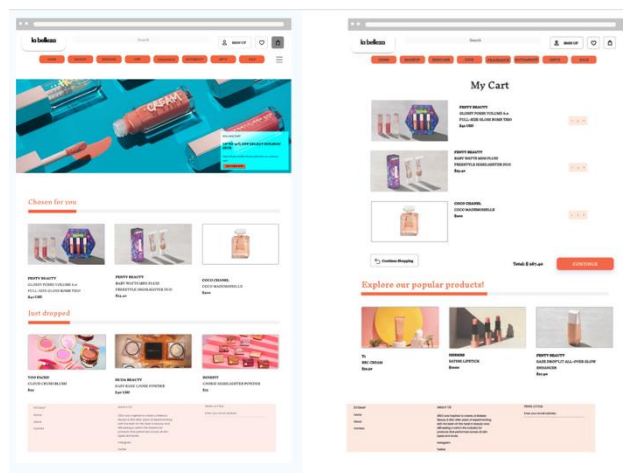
la belleza
Search
SIGN UP

Chosen for you

FENTY BEAUTY
GLOSSY POSSE VOLUME 2.0
FULL-SIZE GLOSS BOMB TRIO

FENTY BEAUTY
BABY WAITIN MINI FLASH
FREESTYLE HIGHLIGHTER DUO

COCO CHANEL
COCO MADEMOISELLE

Just dropped

TOO FACED

HUDA BEAUTY

BENEFIT

la belleza
Search
SIGN UP

My Cart

FENTY BEAUTY
GLOSSY POSSE VOLUME 2.0
FULL-SIZE GLOSS BOMB TRIO

FENTY BEAUTY
BABY WAITIN MINI FLASH
FREESTYLE HIGHLIGHTER DUO

COCO CHANEL
COCO MADEMOISELLE

Continue Shopping
Total: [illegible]
CONTINUE

Explore our popular products!

FENTY BEAUTY

ABOUT US